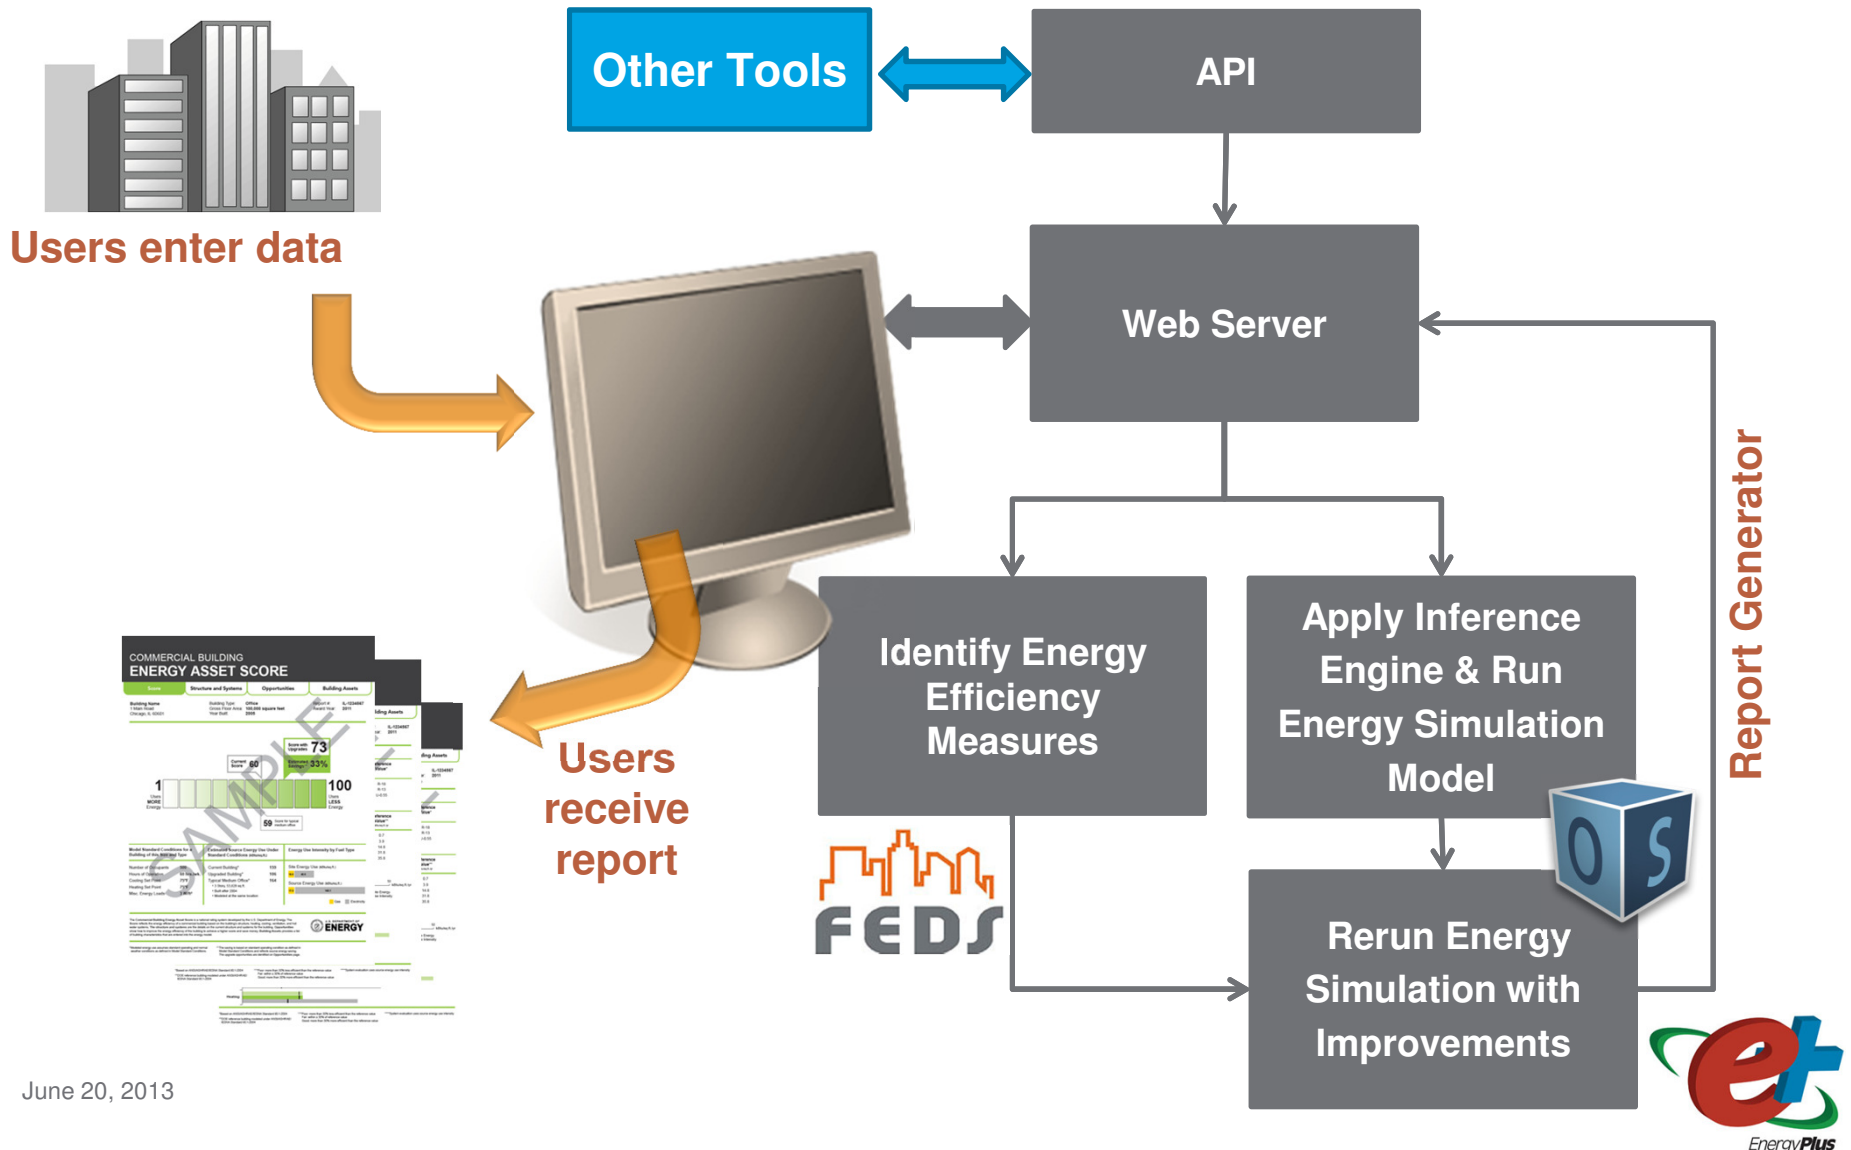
Other Tools

API

Users enter data

Web Server

Report Generator

Identify Energy Efficiency Measures

Apply Inference Engine & Run Energy Simulation Model

OS

Users receive report

COMMERCIAL BUILDING
ENERGY ASSET SCORE

SAMPLE

73

60

1

100

59

ENERGY

FEDS

Rerun Energy Simulation with Improvements

EnergyPlus

June 20, 2013